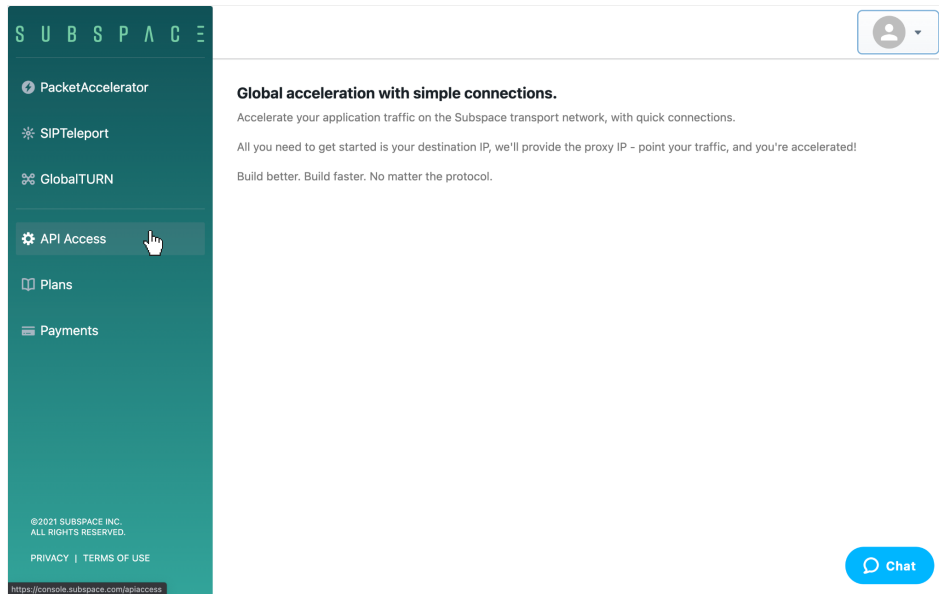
SUBSPACE

PacketAccelerator

SIPTeleport

GlobalTURN

API Access

Plans

Payments

©2021 SUBSPACE INC.
ALL RIGHTS RESERVED.

PRIVACY | TERMS OF USE

https://console.subspace.com/apiaccess

Global acceleration with simple connections.

Accelerate your application traffic on the Subspace transport network, with quick connections.

All you need to get started is your destination IP, we'll provide the proxy IP - point your traffic, and you're accelerated!

Build better. Build faster. No matter the protocol.

Chat